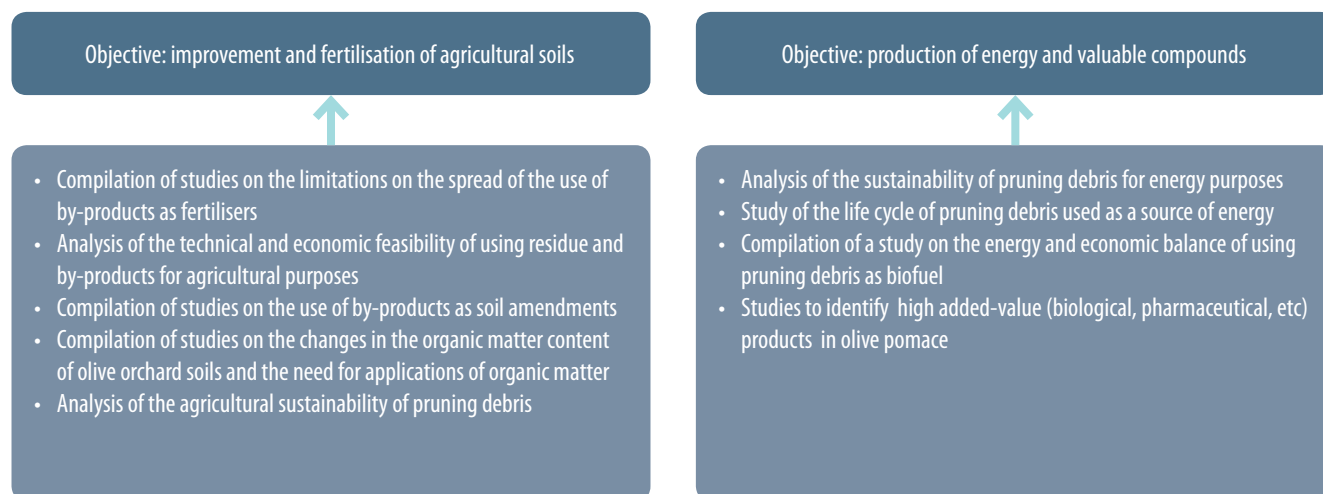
Objective: improvement and fertilisation of agricultural soils

- Compilation of studies on the limitations on the spread of the use of by-products as fertilisers
- Analysis of the technical and economic feasibility of using residue and by-products for agricultural purposes
- Compilation of studies on the use of by-products as soil amendments
- Compilation of studies on the changes in the organic matter content of olive orchard soils and the need for applications of organic matter
- Analysis of the agricultural sustainability of pruning debris

Objective: production of energy and valuable compounds

- Analysis of the sustainability of pruning debris for energy purposes
- Study of the life cycle of pruning debris used as a source of energy
- Compilation of a study on the energy and economic balance of using pruning debris as biofuel
- Studies to identify high added-value (biological, pharmaceutical, etc) products in olive pomace